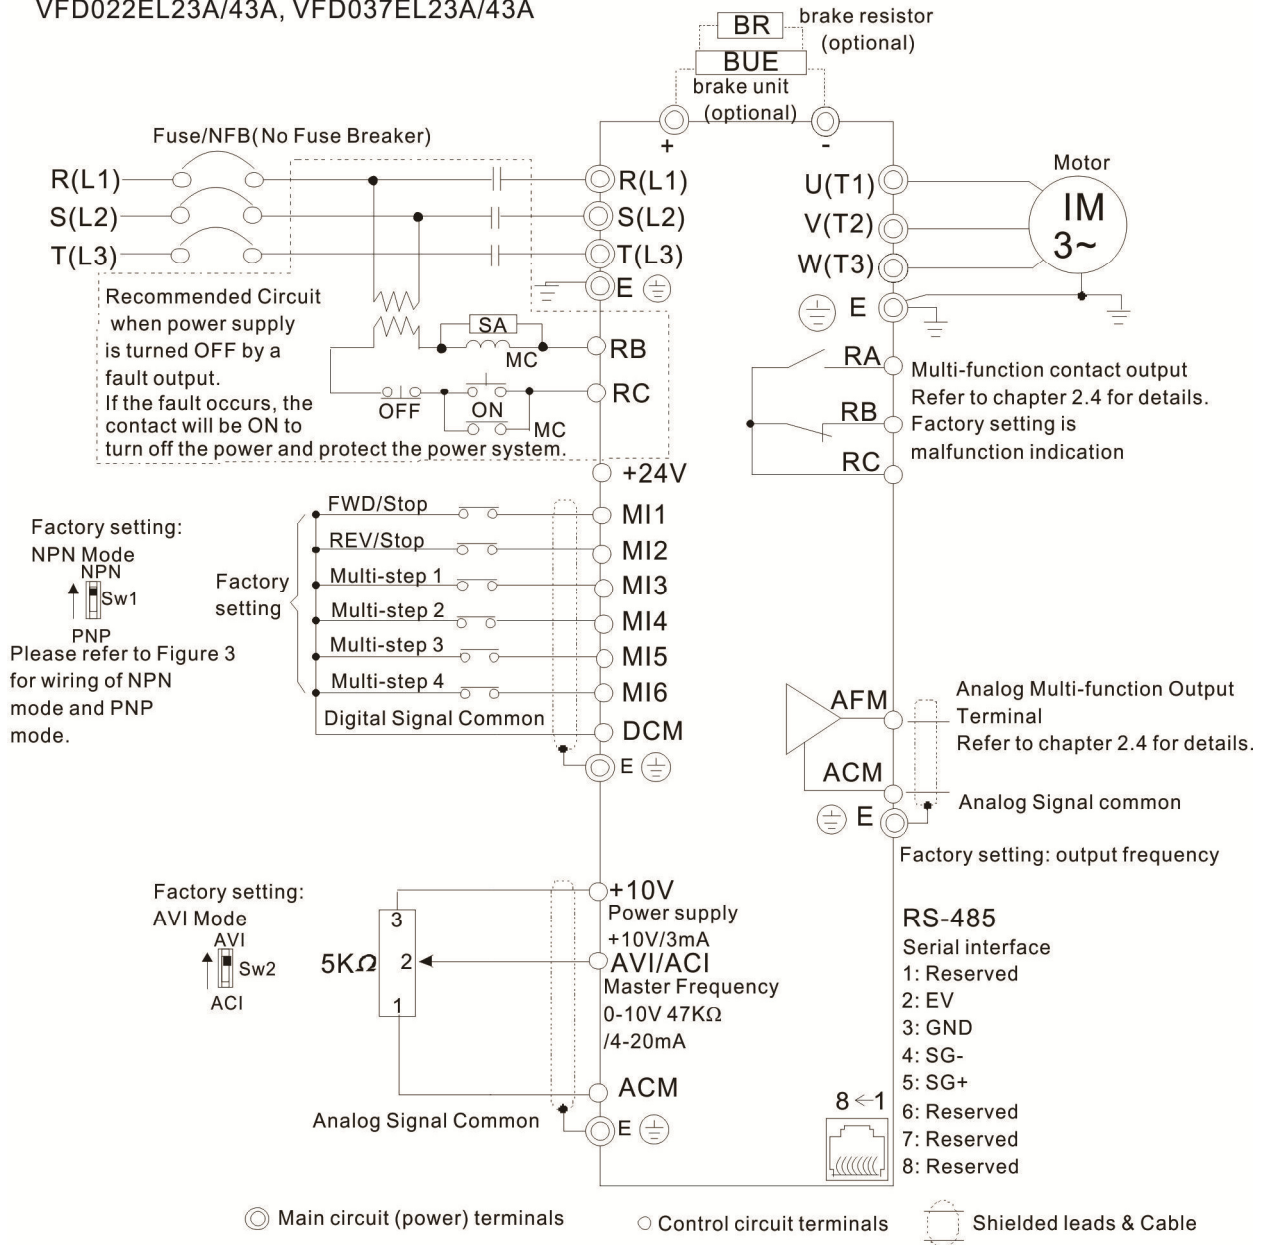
VFD022EL23A/43A, VFD037EL23A/43A

BR brake resistor (optional)
BUE brake unit (optional)
+ -

Fuse/NFB(No Fuse Breaker)

R(L1)
S(L2)
T(L3)

R(L1)
S(L2)
T(L3)
E

Motor
U(T1)
V(T2)
W(T3)
IM
3~
E

Recommended Circuit when power supply is turned OFF by a fault output.
If the fault occurs, the contact will be ON to turn off the power and protect the power system.

SA
MC
RB
OFF
ON
MC
RC

RA
RB
RC
Multi-function contact output
Refer to chapter 2.4 for details.
Factory setting is malfunction indication

+24V

Factory setting:
NPN Mode
NPN
Sw1
PNP
Please refer to Figure 3 for wiring of NPN mode and PNP mode.

Factory setting

FWD/Stop
REV/Stop
Multi-step 1
Multi-step 2
Multi-step 3
Multi-step 4
Digital Signal Common

MI1
MI2
MI3
MI4
MI5
MI6
DCM
E

AFM
ACM
E
Analog Multi-function Output Terminal
Refer to chapter 2.4 for details.
Analog Signal common
Factory setting: output frequency

Factory setting:
AVI Mode
AVI
Sw2
ACI

5K$\Omega$
3
2
1

+10V
Power supply
+10V/3mA
AVI/ACI
Master Frequency
0-10V 47K$\Omega$
/4-20mA
ACM
Analog Signal Common
E

RS-485
Serial interface
1: Reserved
2: EV
3: GND
4: SG-
5: SG+
6: Reserved
7: Reserved
8: Reserved
8<-1

Main circuit (power) terminals
Control circuit terminals
Shielded leads & Cable